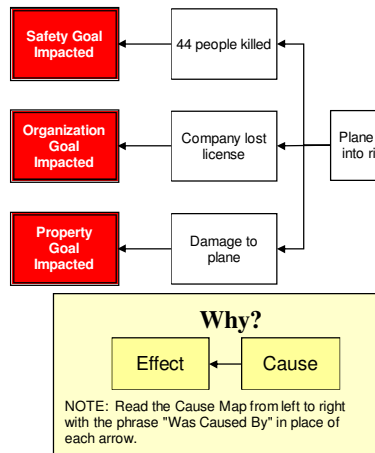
Safety Goal Impacted

44 people killed

Organization Goal Impacted

Company lost license

Plane into ri

Property Goal Impacted

Damage to plane

Why?

Effect

Cause

NOTE: Read the Cause Map from left to right with the phrase "Was Caused By" in place of each arrow.